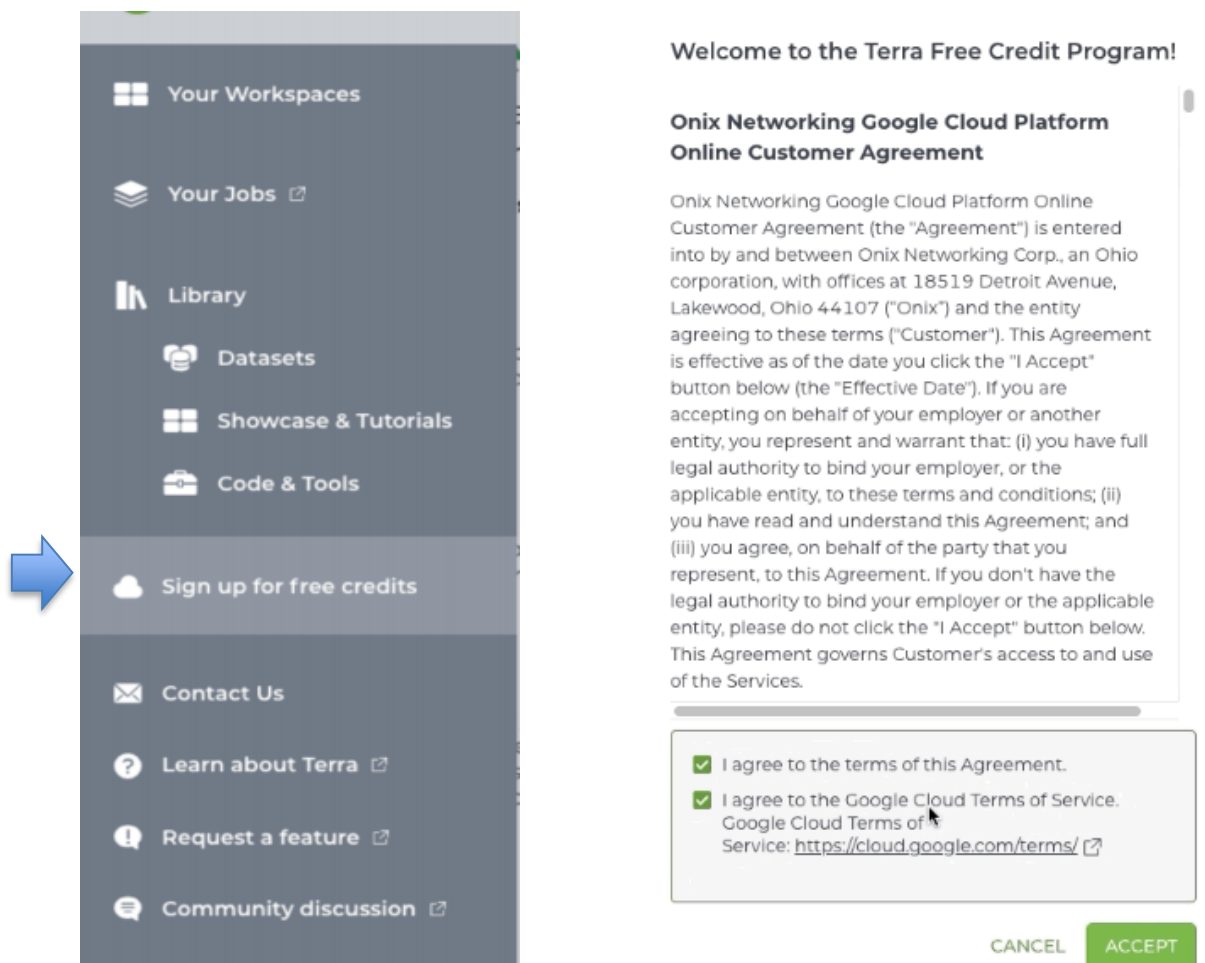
Your Workspaces

Your Jobs

Library

Datasets

Showcase & Tutorials

Code & Tools

Sign up for free credits

Contact Us

Learn about Terra

Request a feature

Community discussion

Welcome to the Terra Free Credit Program!

Onix Networking Google Cloud Platform Online Customer Agreement

Onix Networking Google Cloud Platform Online Customer Agreement (the "Agreement") is entered into by and between Onix Networking Corp., an Ohio corporation, with offices at 18519 Detroit Avenue, Lakewood, Ohio 44107 ("Onix") and the entity agreeing to these terms ("Customer"). This Agreement is effective as of the date you click the "I Accept" button below (the "Effective Date"). If you are accepting on behalf of your employer or another entity, you represent and warrant that: (i) you have full legal authority to bind your employer, or the applicable entity, to these terms and conditions; (ii) you have read and understand this Agreement; and (iii) you agree, on behalf of the party that you represent, to this Agreement. If you don't have the legal authority to bind your employer or the applicable entity, please do not click the "I Accept" button below. This Agreement governs Customer's access to and use of the Services.

I agree to the terms of this Agreement.

I agree to the Google Cloud Terms of Service. Google Cloud Terms of Service: https://cloud.google.com/terms/

CANCEL ACCEPT